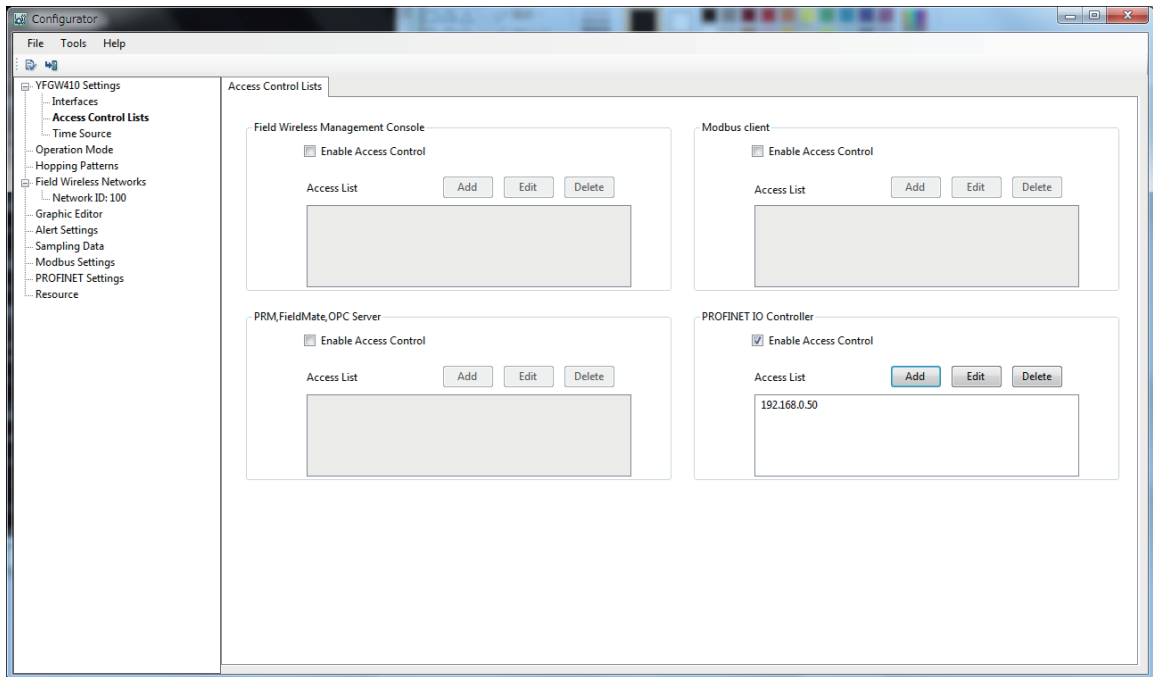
Configurator

File Tools Help

YFGW410 Settings
Interfaces
Access Control Lists
Time Source
Operation Mode
Hopping Patterns
Field Wireless Networks
Network ID: 100
Graphic Editor
Alert Settings
Sampling Data
Modbus Settings
PROFINET Settings
Resource

Access Control Lists

Field Wireless Management Console
Enable Access Control
Access List Add Edit Delete

Modbus client
Enable Access Control
Access List Add Edit Delete

PRM,FieldMate,OPC Server
Enable Access Control
Access List Add Edit Delete

PROFINET IO Controller
Enable Access Control
Access List Add Edit Delete
192.168.0.50